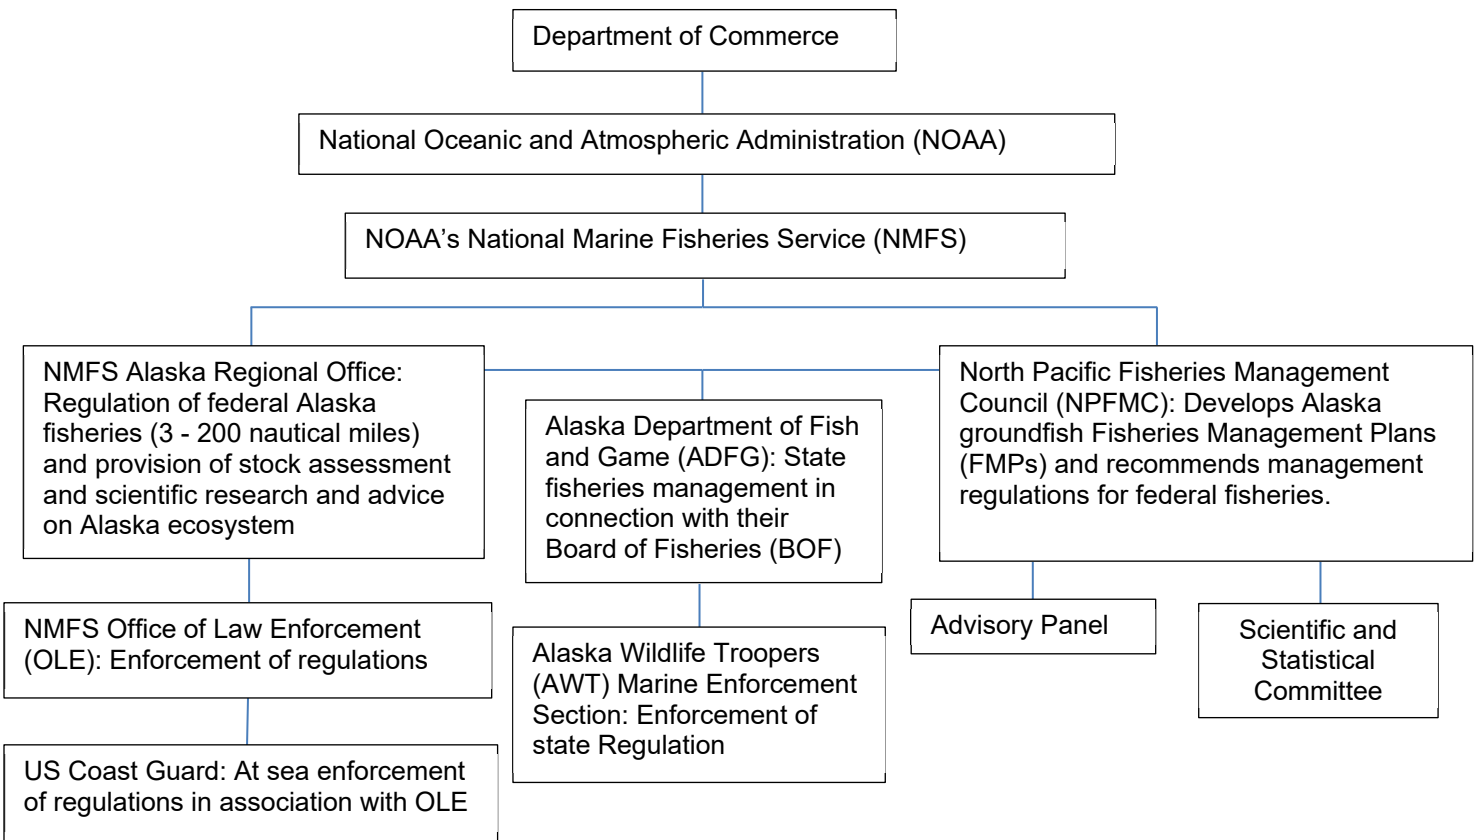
Department of Commerce

National Oceanic and Atmospheric Administration (NOAA)

NOAA's National Marine Fisheries Service (NMFS)

NMFS Alaska Regional Office: Regulation of federal Alaska fisheries (3 - 200 nautical miles) and provision of stock assessment and scientific research and advice on Alaska ecosystem

Alaska Department of Fish and Game (ADFG): State fisheries management in connection with their Board of Fisheries (BOF)

North Pacific Fisheries Management Council (NPFMC): Develops Alaska groundfish Fisheries Management Plans (FMPs) and recommends management regulations for federal fisheries.

NMFS Office of Law Enforcement (OLE): Enforcement of regulations

Alaska Wildlife Troopers (AWT) Marine Enforcement Section: Enforcement of state Regulation

Advisory Panel

Scientific and Statistical Committee

US Coast Guard: At sea enforcement of regulations in association with OLE